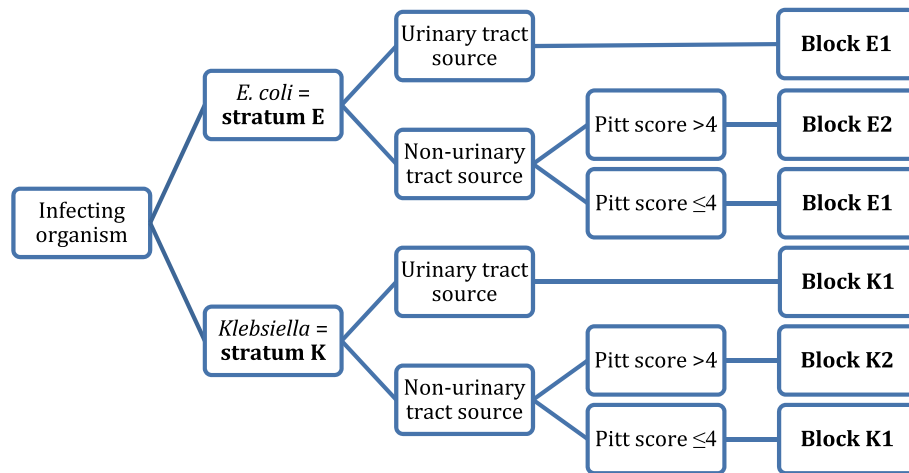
Infecting organism

E. coli = stratum E

Urinary tract source

Block E1

Non-urinary tract source

Pitt score >4

Block E2

Pitt score ≤4

Block E1

Klebsiella = stratum K

Urinary tract source

Block K1

Non-urinary tract source

Pitt score >4

Block K2

Pitt score ≤4

Block K1